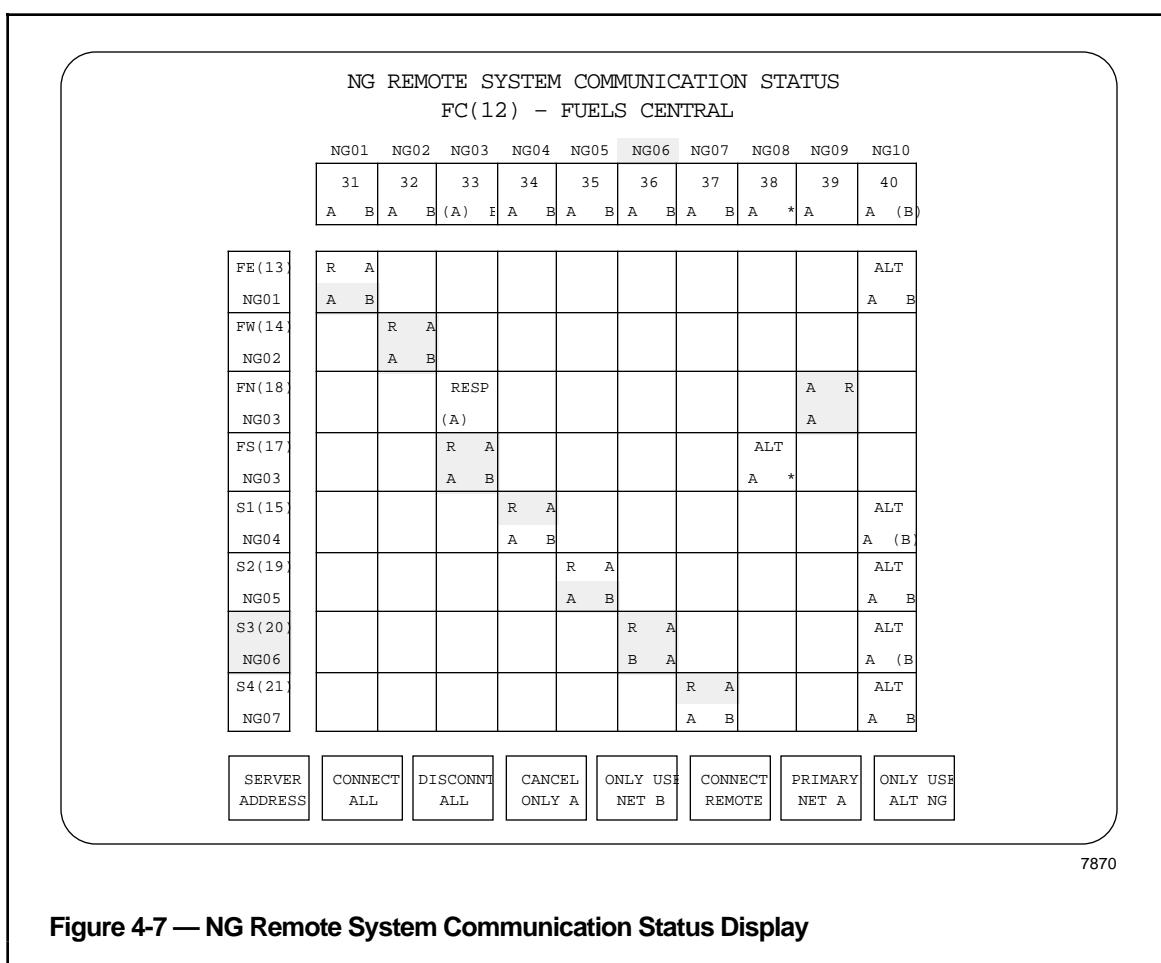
NG REMOTE SYSTEM COMMUNICATION STATUS
FC(12) – FUELS CENTRAL

| | NG01 | NG02 | NG03 | NG04 | NG05 | NG06 | NG07 | NG08 | NG09 | NG10 |
|---|---|---|---|---|---|---|---|---|---|---|
| | 31 | 32 | 33 | 34 | 35 | 36 | 37 | 38 | 39 | 40 |
| | A B | A B | (A) B | A B | A B | A B | A B | A * | A | A (B) |
| FE(13) NG01 | R A A B | | | | | | | | | ALT A B |
| FW(14) NG02 | | R A A B | | | | | | | | |
| FN(18) NG03 | | | RESP (A) | | | | | | A R A | |
| FS(17) NG03 | | | R A A B | | | | | ALT A * | | |
| S1(15) NG04 | | | | R A A B | | | | | | ALT A (B) |
| S2(19) NG05 | | | | | R A A B | | | | | ALT A B |
| S3(20) NG06 | | | | | | R A B A | | | | ALT A (B |
| S4(21) NG07 | | | | | | | R A A B | | | ALT A B |

SERVER ADDRESS
CONNECT ALL
DISCONNT ALL
CANCEL ONLY A
ONLY USE NET B
CONNECT REMOTE
PRIMARY NET A
ONLY USE ALT NG

7870

Figure 4-7 — NG Remote System Communication Status Display